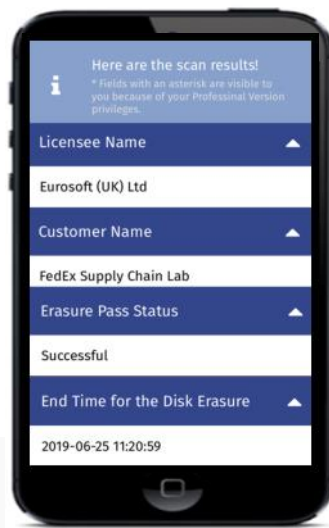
i

Here are the scan results!

* Fields with an asterisk are visible to you because of your Professional Version privileges.

Licensee Name

Eurosoft (UK) Ltd

Customer Name

FedEx Supply Chain Lab

Erasure Pass Status

Successful

End Time for the Disk Erasure

2019-06-25 11:20:59